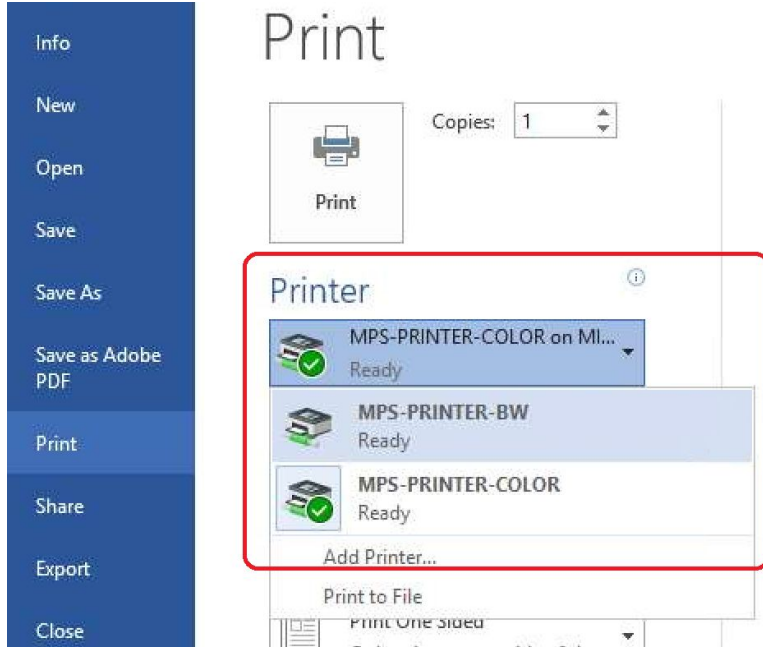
Info

New

Open

Save

Save As

Save as Adobe PDF

Print

Share

Export

Close

Print

Copies: 1

Print

Printer

MPS-PRINTER-COLOR on MI...
Ready

MPS-PRINTER-BW
Ready

MPS-PRINTER-COLOR
Ready

Add Printer...

Print to File

Print One Sided
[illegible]